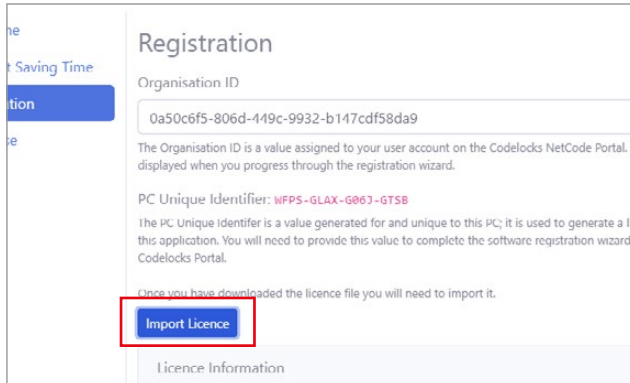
ne
t Saving Time
ation
se

Registration

Organisation ID

0a50c6f5-806d-449c-9932-b147cdf58da9

The Organisation ID is a value assigned to your user account on the Codelocks NetCode Portal. displayed when you progress through the registration wizard.

PC Unique Identifier: WFPS-GLAX-G06J-GTSB

The PC Unique Identifer is a value generated for and unique to this PC; it is used to generate a l this application. You will need to provide this value to complete the software registration wizard Codelocks Portal.

Once you have downloaded the licence file you will need to import it.

Import Licence

Licence Information